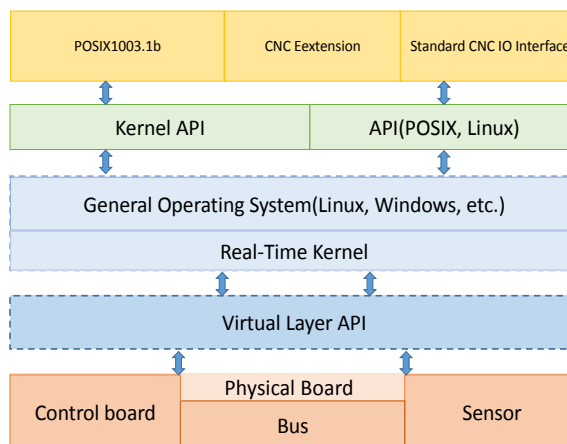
POSIX1003.1b

CNC Eextension

Standard CNC IO Interface

Kernel API

API(POSIX, Linux)

General Operating System(Linux, Windows, etc.)

Real-Time Kernel

Virtual Layer API

Control board

Physical Board

Bus

Sensor